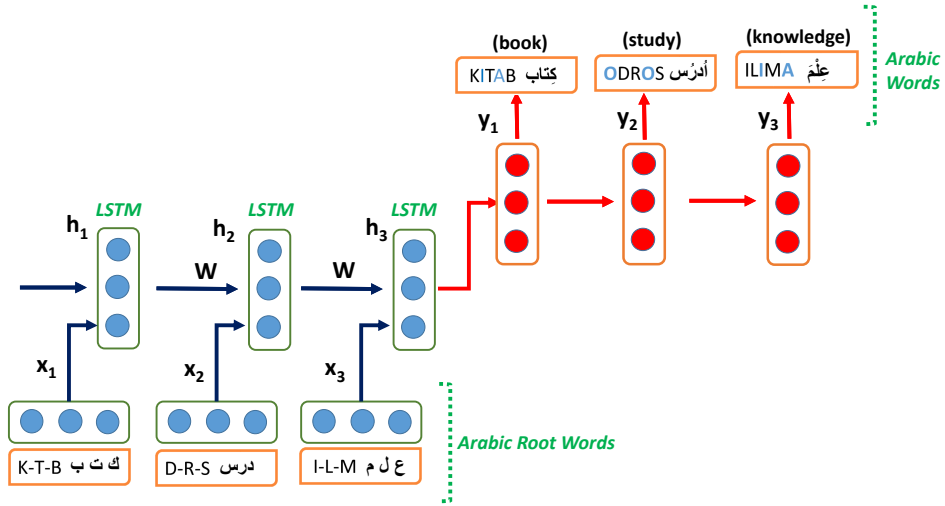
(book)
KITAB كِتاب

(study)
ODROS أُدرُس

(knowledge)
ILIMA عِلْمَ

Arabic Words

$y_1$
$y_2$
$y_3$

LSTM
$h_1$
LSTM
$h_2$
W
LSTM
$h_3$
W

$x_1$
$x_2$
$x_3$

K-T-B ك ت ب
D-R-S درس
I-L-M ع ل م

Arabic Root Words